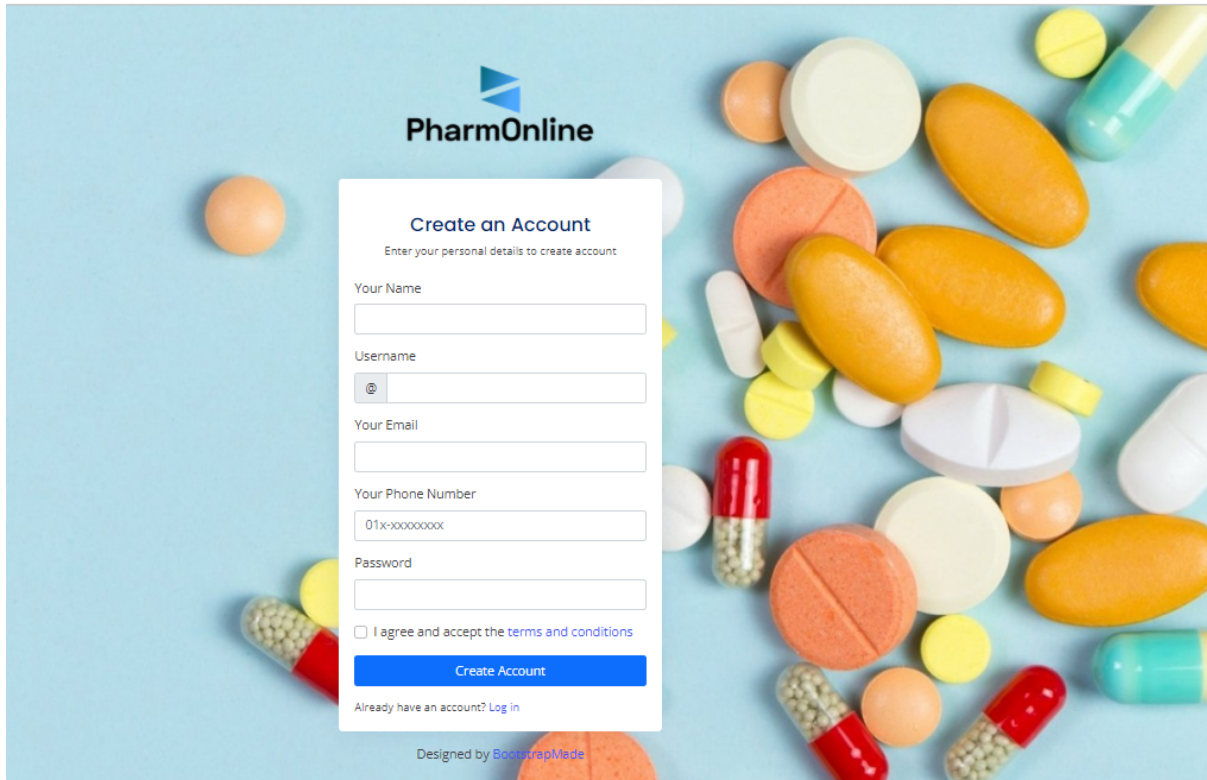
PharmOnline

Create an Account

Enter your personal details to create account

Your Name

Username

@

Your Email

Your Phone Number

01x-xxxxxxxx

Password

I agree and accept the terms and conditions

Create Account

Already have an account? Log in

Designed by BootstrapMade